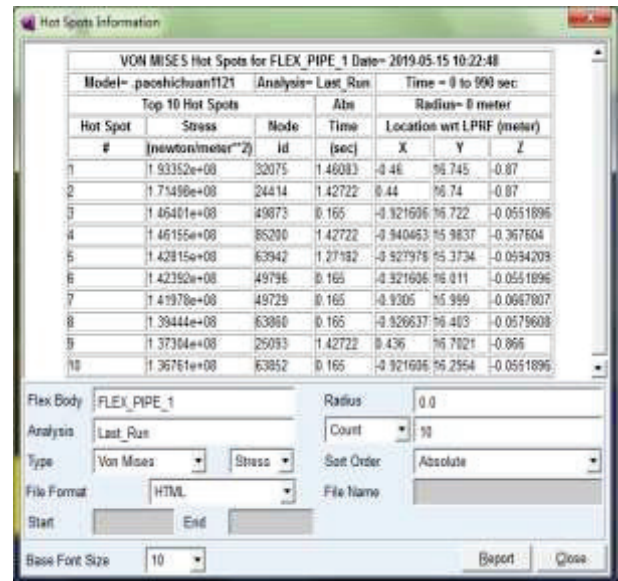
Hot Spots Information

VON MISES Hot Spots for FLEX_PIPE_1 Date= 2019-05-15 10:22:48

| Model= .paoshichuan1121 | | Analysis= Last_Run | Time = 0 to 990 sec | | | |
|---|---|---|---|---|---|---|
| Top 10 Hot Spots | | | Abs | Radius= 0 meter | | |
| Hot Spot | Stress | Node | Time | Location wrt LPRF (meter) | | |
| # | (newton/meter**2) | id | (sec) | X | Y | Z |
| 1 | 1.93352e+08 | 32075 | 1.46083 | -0.46 | 16.745 | -0.87 |
| 2 | 1.71498e+08 | 24414 | 1.42722 | 0.44 | 16.74 | -0.87 |
| 3 | 1.46401e+08 | 49873 | 0.165 | -0.921606 | 16.722 | -0.0551896 |
| 4 | 1.46155e+08 | 85200 | 1.42722 | -0.940463 | 15.9837 | -0.367604 |
| 5 | 1.42815e+08 | 63942 | 1.27182 | -0.927976 | 15.3734 | -0.0594209 |
| 6 | 1.42392e+08 | 49796 | 0.165 | -0.921606 | 16.011 | -0.0551896 |
| 7 | 1.41978e+08 | 49729 | 0.165 | -0.9305 | 15.999 | -0.0667807 |
| 8 | 1.39444e+08 | 63860 | 0.165 | -0.926637 | 16.403 | -0.0579608 |
| 9 | 1.37304e+08 | 25093 | 1.42722 | 0.436 | 16.7021 | -0.866 |
| 10 | 1.36761e+08 | 63852 | 0.165 | -0.921606 | 16.2964 | -0.0551896 |

Flex Body FLEX_PIPE_1
Radius 0.0
Analysis Last_Run
Count 10
Type Von Mises Stress
Sort Order Absolute
File Format HTML
File Name
Start End
Base Font Size 10
Report Close